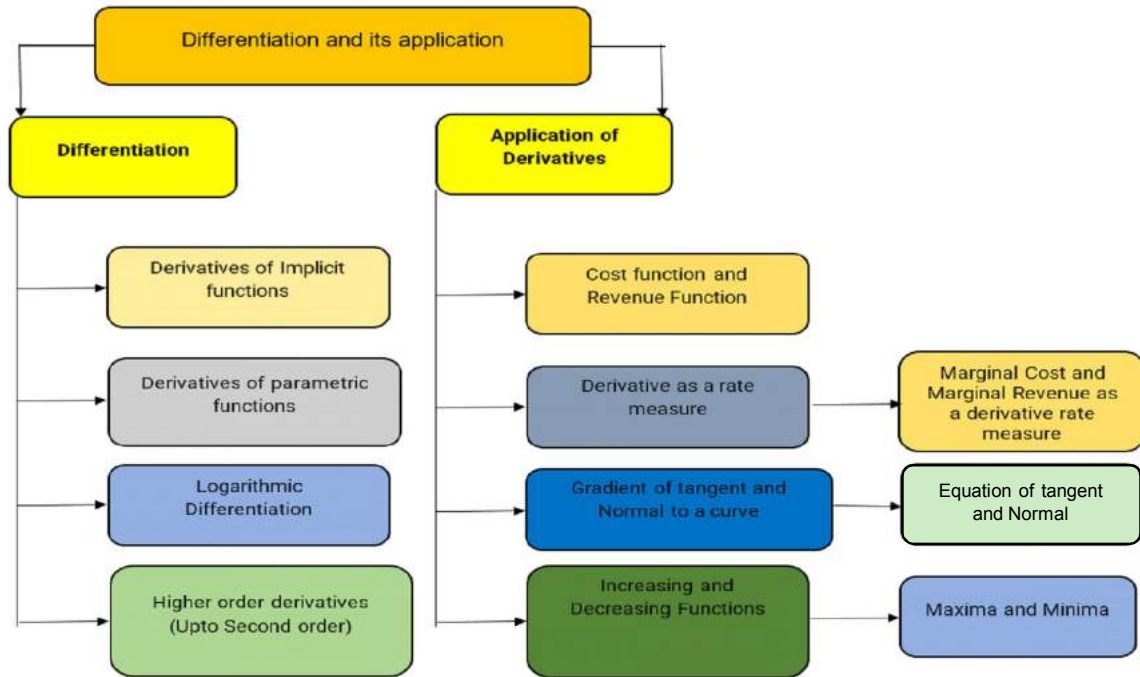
Differentiation and its application

Differentiation

Derivatives of Implicit functions

Derivatives of parametric functions

Logarithmic Differentiation

Higher order derivatives (Upto Second order)

Application of Derivatives

Cost function and Revenue Function

Derivative as a rate measure

Marginal Cost and Marginal Revenue as a derivative rate measure

Gradient of tangent and Normal to a curve

Equation of tangent and Normal

Increasing and Decreasing Functions

Maxima and Minima